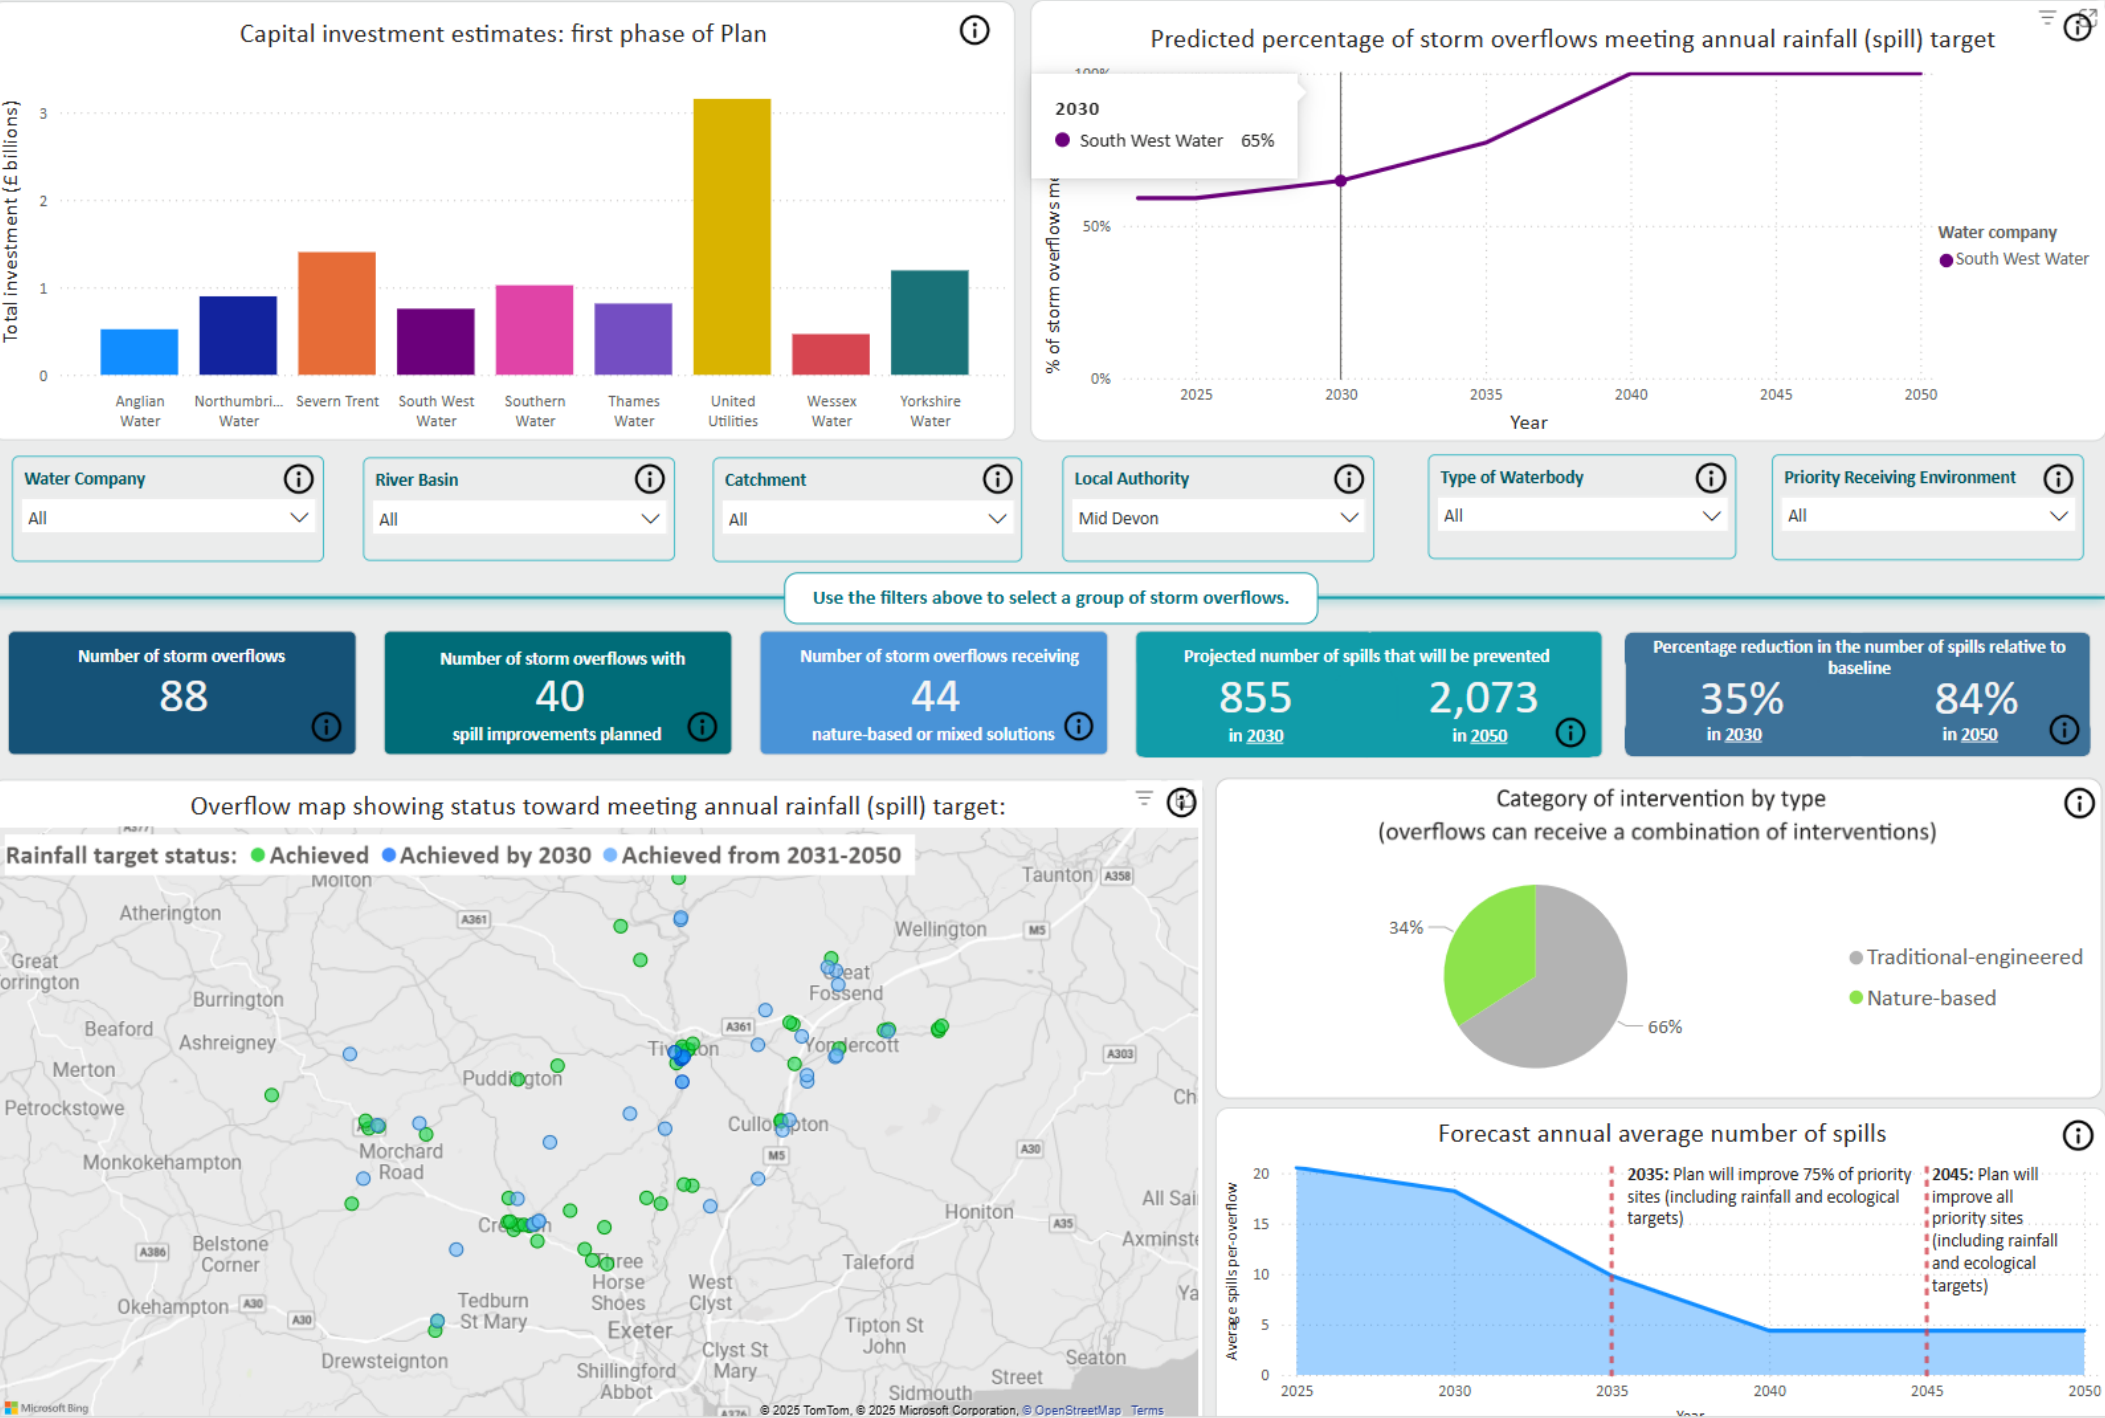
Capital investment estimates: first phase of Plan

Total investment (£ billions)

3
2
1
0

Anglian Water
Northumbri... Water
Severn Trent
South West Water
Southern Water
Thames Water
United Utilities
Wessex Water
Yorkshire Water

Predicted percentage of storm overflows meeting annual rainfall (spill) target

2030
South West Water 65%

% of storm overflows m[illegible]

50%
0%

2025 2030 2035 2040 2045 2050

Year

Water company
South West Water

Water Company
All

River Basin
All

Catchment
All

Local Authority
Mid Devon

Type of Waterbody
All

Priority Receiving Environment
All

Use the filters above to select a group of storm overflows.

Number of storm overflows
88

Number of storm overflows with
40
spill improvements planned

Number of storm overflows receiving
44
nature-based or mixed solutions

Projected number of spills that will be prevented
855
in 2030
2,073
in 2050

Percentage reduction in the number of spills relative to baseline
35%
in 2030
84%
in 2050

Overflow map showing status toward meeting annual rainfall (spill) target:

Rainfall target status: Achieved Achieved by 2030 Achieved from 2031-2050

Molton
Atherington
A361
Taunton
A358
Wellington
M5
Great Torrington
Burrington
Beaford
Ashreigney
Merton
Petrockstowe
Puddington
A361
Tiverton
Fossend
Yondercott
A303
Ch
Monkokehampton
Morchard Road
Cullompton
M5
A30
All Sai
Honiton
A35
Axminst
A386
Belstone Corner
Okehampton
A30
A30
Tedburn St Mary
Three Horse Shoes
West Clyst
Exeter
Taleford
Tipton St John
Drewsteignton
Clyst St Mary
Shillingford Abbot
Seaton
Street
Sidmouth
Ya
Microsoft Bing
© 2025 TomTom, © 2025 Microsoft Corporation, © OpenStreetMap Terms

Category of intervention by type
(overflows can receive a combination of interventions)

34%
66%

Traditional-engineered
Nature-based

Forecast annual average number of spills

Average spills per-overflow

20
15
10
5
0

2035: Plan will improve 75% of priority sites (including rainfall and ecological targets)

2045: Plan will improve all priority sites (including rainfall and ecological targets)

2025 2030 2035 2040 2045 2050

Year